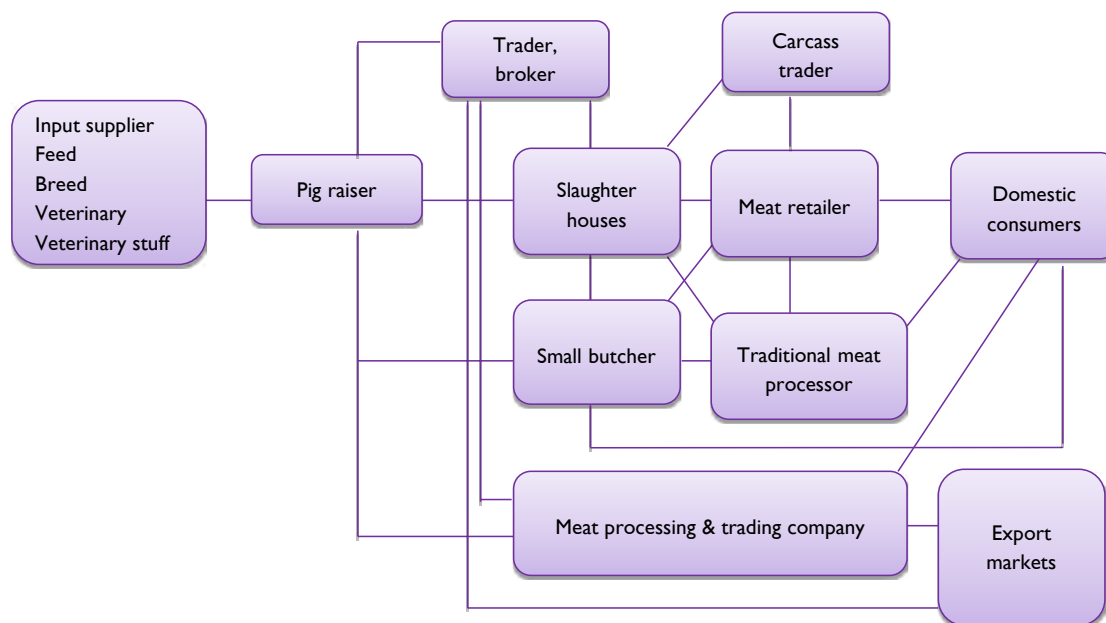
Input supplier
Feed
Breed
Veterinary
Veterinary stuff

Pig raiser

Trader, broker

Carcass trader

Slaughter houses

Meat retailer

Domestic consumers

Small butcher

Traditional meat processor

Meat processing & trading company

Export markets